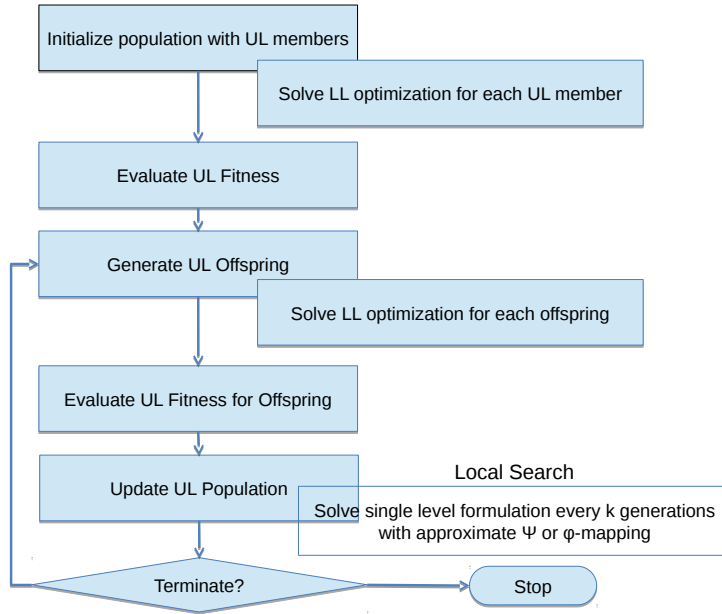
Initialize population with UL members

Solve LL optimization for each UL member

Evaluate UL Fitness

Generate UL Offspring

Solve LL optimization for each offspring

Evaluate UL Fitness for Offspring

Update UL Population

Local Search

Solve single level formulation every k generations with approximate Ψ or φ-mapping

Terminate?

Stop